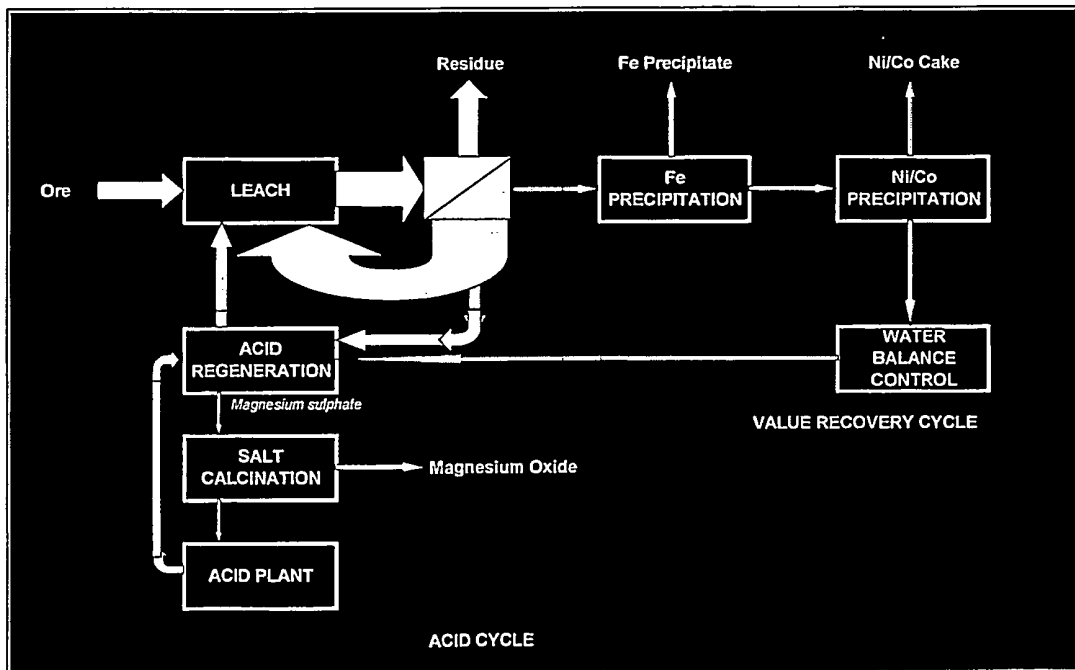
Residue

Fe Precipitate

Ni/Co Cake

Ore

LEACH

Fe PRECIPITATION

Ni/Co PRECIPITATION

ACID REGENERATION

WATER BALANCE CONTROL

Magnesium sulphate

VALUE RECOVERY CYCLE

SALT CALCINATION

Magnesium Oxide

ACID PLANT

ACID CYCLE